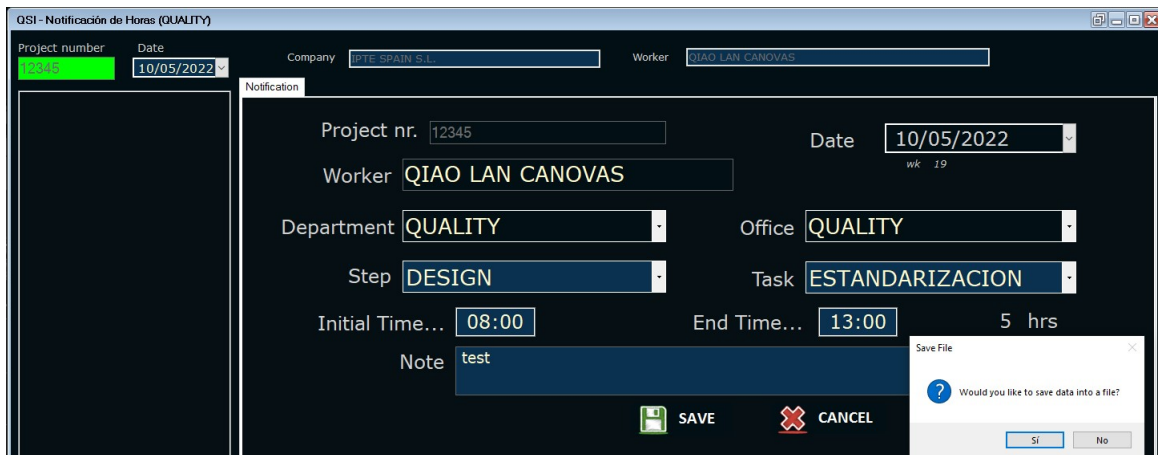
QSI - Notificación de Horas (QUALITY)

Project number
12345

Date
10/05/2022

Company IPTE SPAIN S.L.

Worker QIAO LAN CANOVAS

Notification

Project nr. 12345

Date 10/05/2022
wk 19

Worker QIAO LAN CANOVAS

Department QUALITY

Office QUALITY

Step DESIGN

Task ESTANDARIZACION

Initial Time... 08:00

End Time... 13:00

5 hrs

Note test

SAVE

CANCEL

Save File

Would you like to save data into a file?

Sí

No